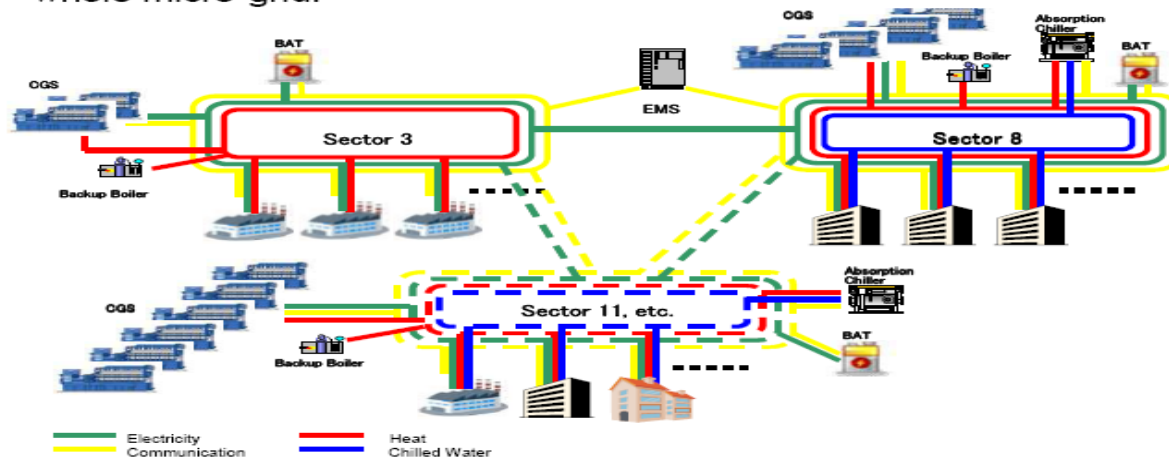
Whole micro grid

BAT
CGS
Sector 3
Backup Boiler
EMS
CGS
Absorption Chiller
Backup Boiler
BAT
Sector 8
CGS
Sector 11, etc.
Absorption Chiller
Backup Boiler
BAT

Electricity
Communication
Heat
Chilled Water